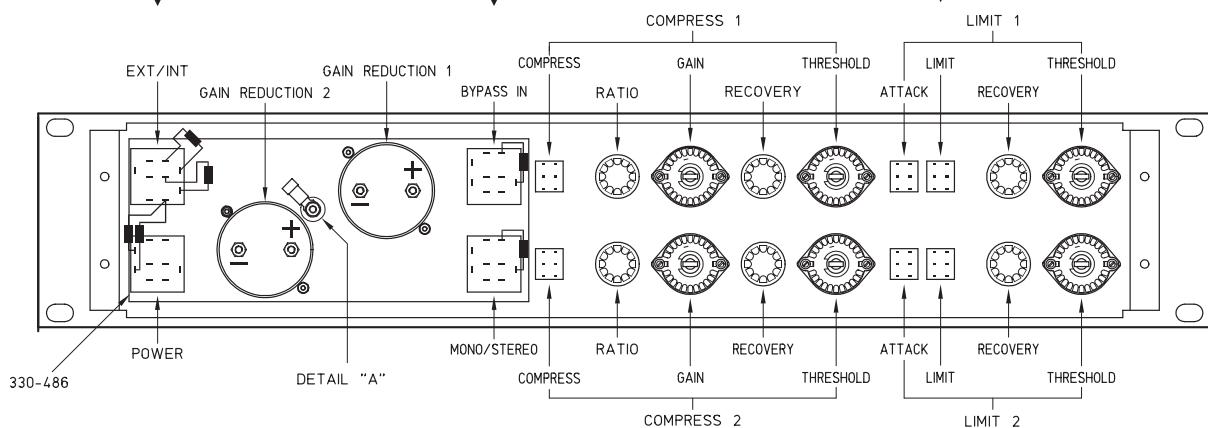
COMPRESS 1

LIMIT 1

EXT/INT

GAIN REDUCTION 1

GAIN REDUCTION 2

COMPRESS

BYPASS IN

RATIO

GAIN

RECOVERY

THRESHOLD

ATTACK

LIMIT

RECOVERY

THRESHOLD

330-486

POWER

DETAIL "A"

MONO/STEREO

RATIO

RECOVERY

ATTACK

RECOVERY

COMPRESS

GAIN

THRESHOLD

LIMIT

THRESHOLD

COMPRESS 2

LIMIT 2